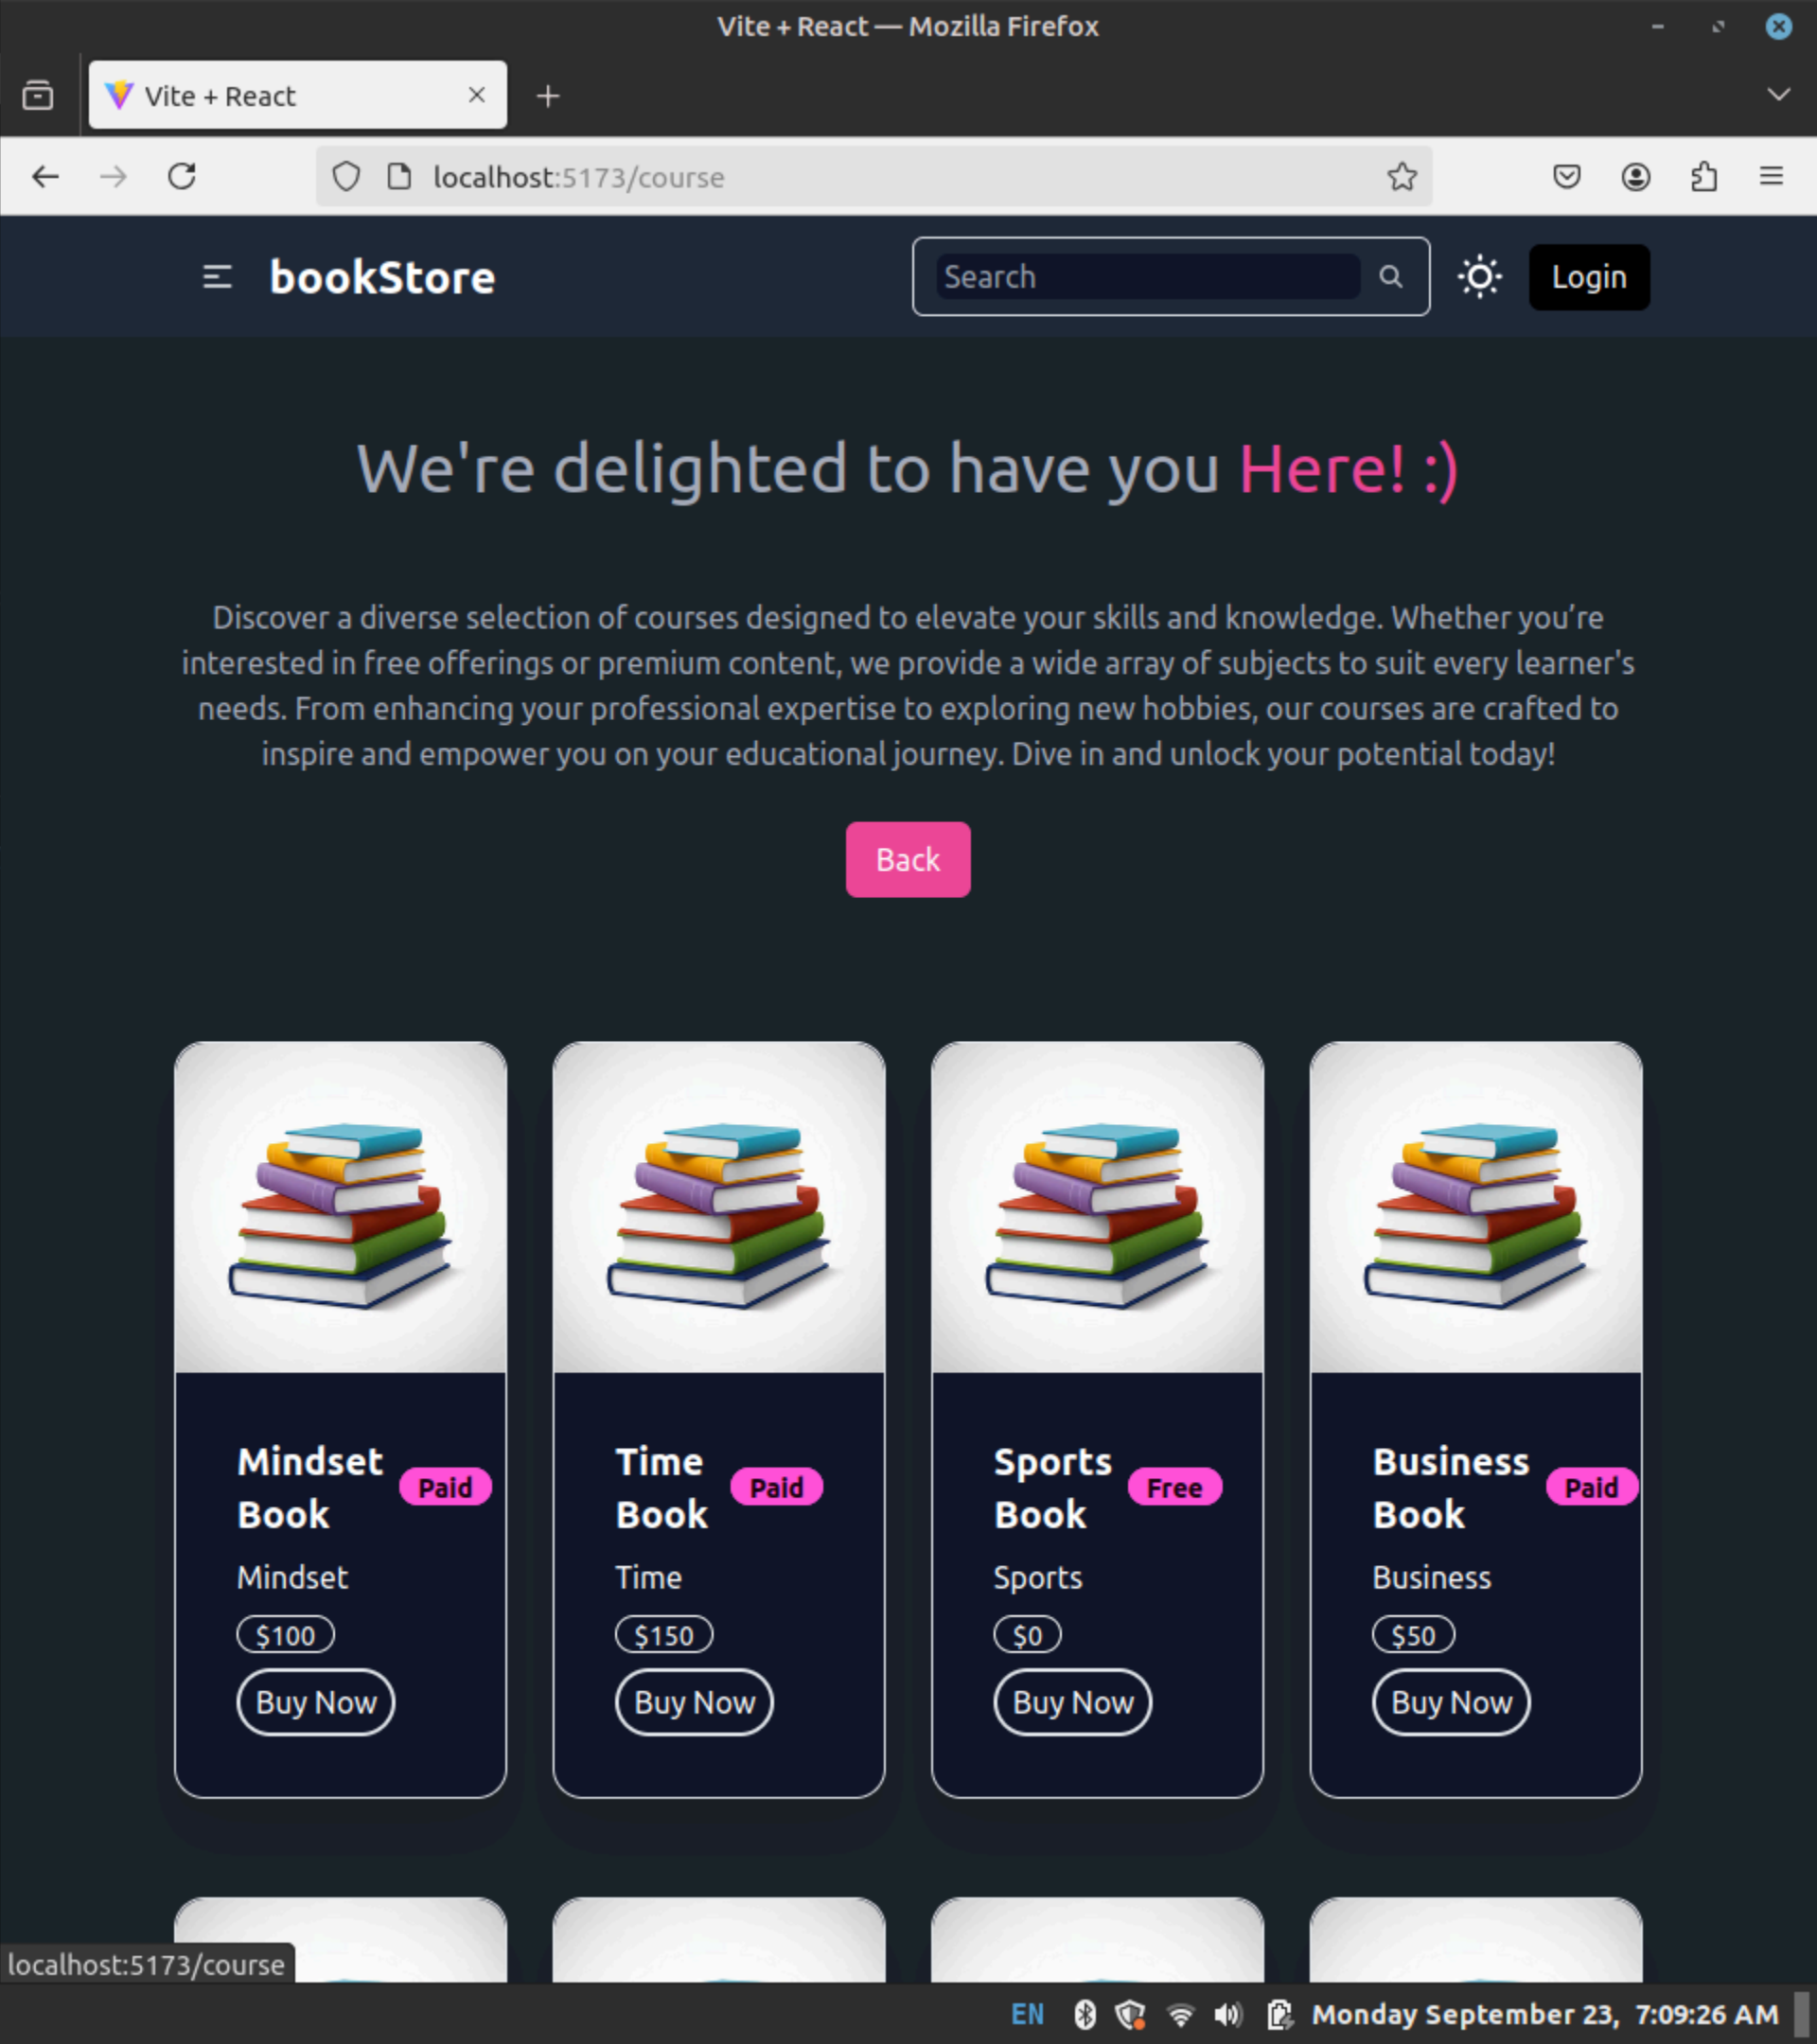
Vite + React — Mozilla Firefox

Vite + React

localhost:5173/course

bookStore

Search

Login

We're delighted to have you Here! :)

Discover a diverse selection of courses designed to elevate your skills and knowledge. Whether you're interested in free offerings or premium content, we provide a wide array of subjects to suit every learner's needs. From enhancing your professional expertise to exploring new hobbies, our courses are crafted to inspire and empower you on your educational journey. Dive in and unlock your potential today!

Back

Mindset Book Paid
Mindset
$100
Buy Now

Time Book Paid
Time
$150
Buy Now

Sports Book Free
Sports
$0
Buy Now

Business Book Paid
Business
$50
Buy Now

localhost:5173/course

EN Monday September 23, 7:09:26 AM